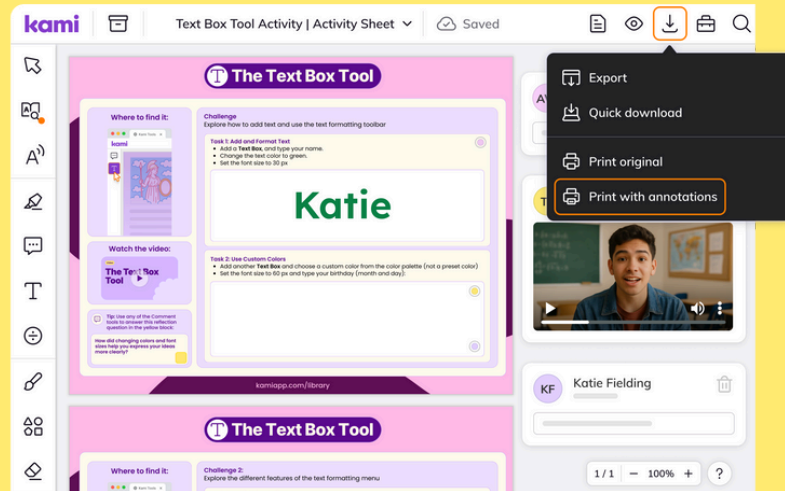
kami

Text Box Tool Activity | Activity Sheet

Saved

Export

Quick download

Print original

Print with annotations

The Text Box Tool

Where to find it:

kami

Challenge
Explore how to add text and use the text formatting toolbar

Task 1: Add and Format Text
• Add a Text Box, and type your name.
• Change the text color to green.
• Set the font size to 30 px

Katie

Watch the video:

The Text Box Tool

Task 2: Use Custom Colors
• Add another Text Box and choose a custom color from the color palette (not a preset color)
• Set the font size to 50 px and type your birthday (month and day).

Tip: Use any of the Comment tools to answer this reflection question in the yellow block

How did changing colors and font sizes help you express your ideas more clearly?

kamiapp.com/library

KF

Katie Fielding

The Text Box Tool

Where to find it:

Challenge 2:
Explore the different features of the text formatting menu

1 / 1

100%

?